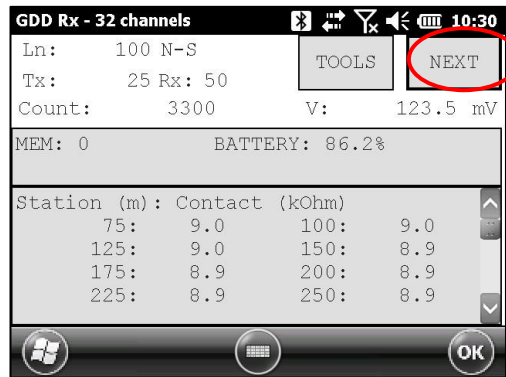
GDD Rx - 32 channels 10:30

Ln: 100 N-S
Tx: 25 Rx: 50
Count: 3300 V: 123.5 mV

TOOLS NEXT

MEM: 0 BATTERY: 86.2%

Station (m): Contact (kOhm)

| | | | |
|---|---|---|---|
| 75: | 9.0 | 100: | 9.0 |
| 125: | 9.0 | 150: | 8.9 |
| 175: | 8.9 | 200: | 8.9 |
| 225: | 8.9 | 250: | 8.9 |

OK